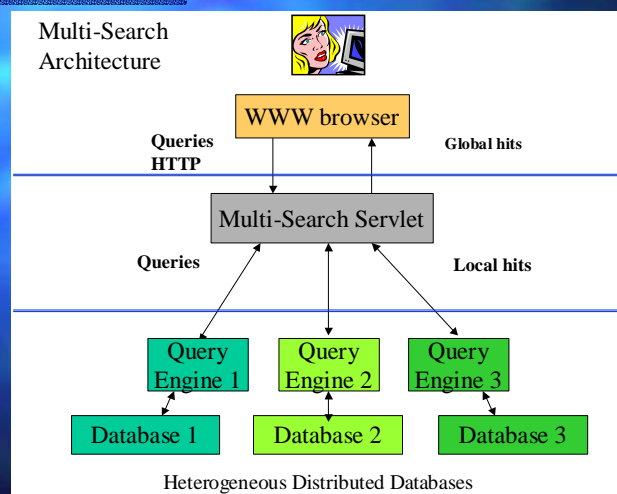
Multi-Search Architecture

WWW browser

Queries HTTP

Global hits

Multi-Search Servlet

Queries

Local hits

Query Engine 1

Query Engine 2

Query Engine 3

Database 1

Database 2

Database 3

Heterogeneous Distributed Databases